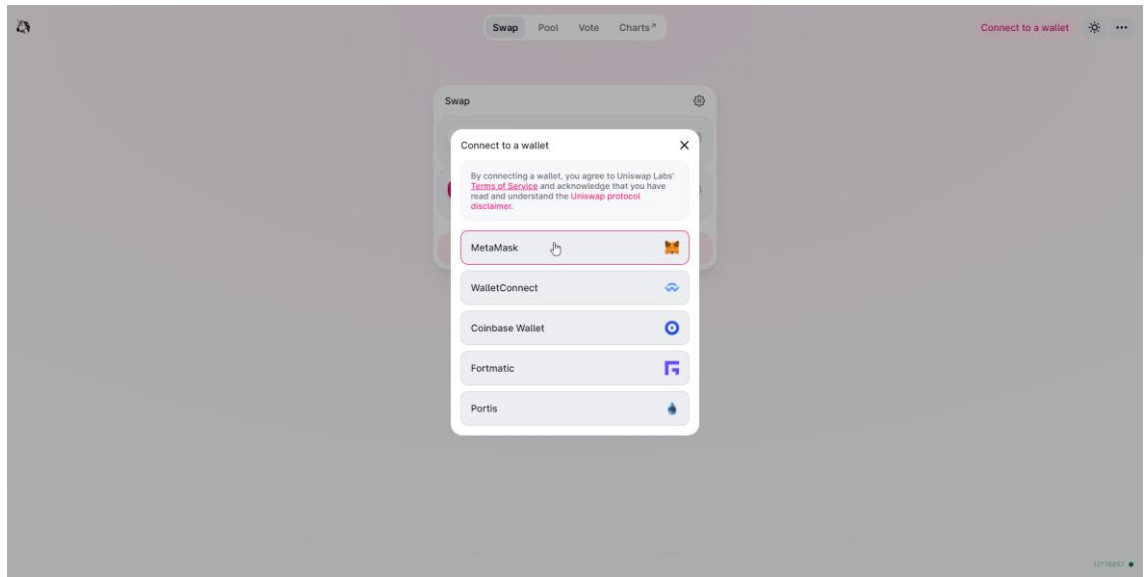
Swap Pool Vote Charts↗

Connect to a wallet

Swap

Connect to a wallet ×

By connecting a wallet, you agree to Uniswap Labs' Terms of Service and acknowledge that you have read and understand the Uniswap protocol disclaimer.

MetaMask

WalletConnect

Coinbase Wallet

Fortmatic

Portis

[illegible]